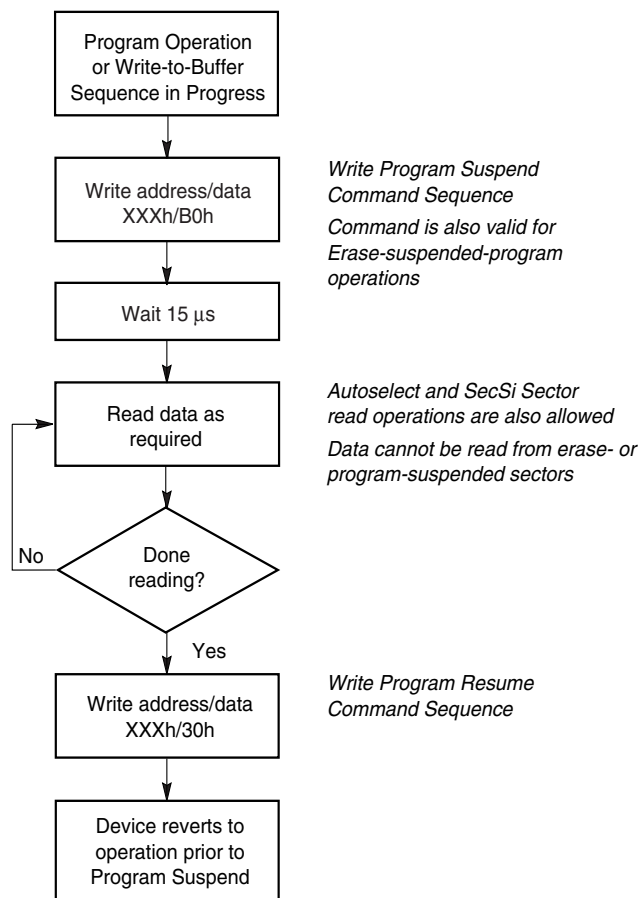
Program Operation or Write-to-Buffer Sequence in Progress

Write address/data XXXh/B0h

*Write Program Suspend Command Sequence*

*Command is also valid for Erase-suspended-program operations*

Wait 15 $\mu$s

Read data as required

*Autoselect and SecSi Sector read operations are also allowed*

*Data cannot be read from erase- or program-suspended sectors*

Done reading?

No

Yes

Write address/data XXXh/30h

*Write Program Resume Command Sequence*

Device reverts to operation prior to Program Suspend